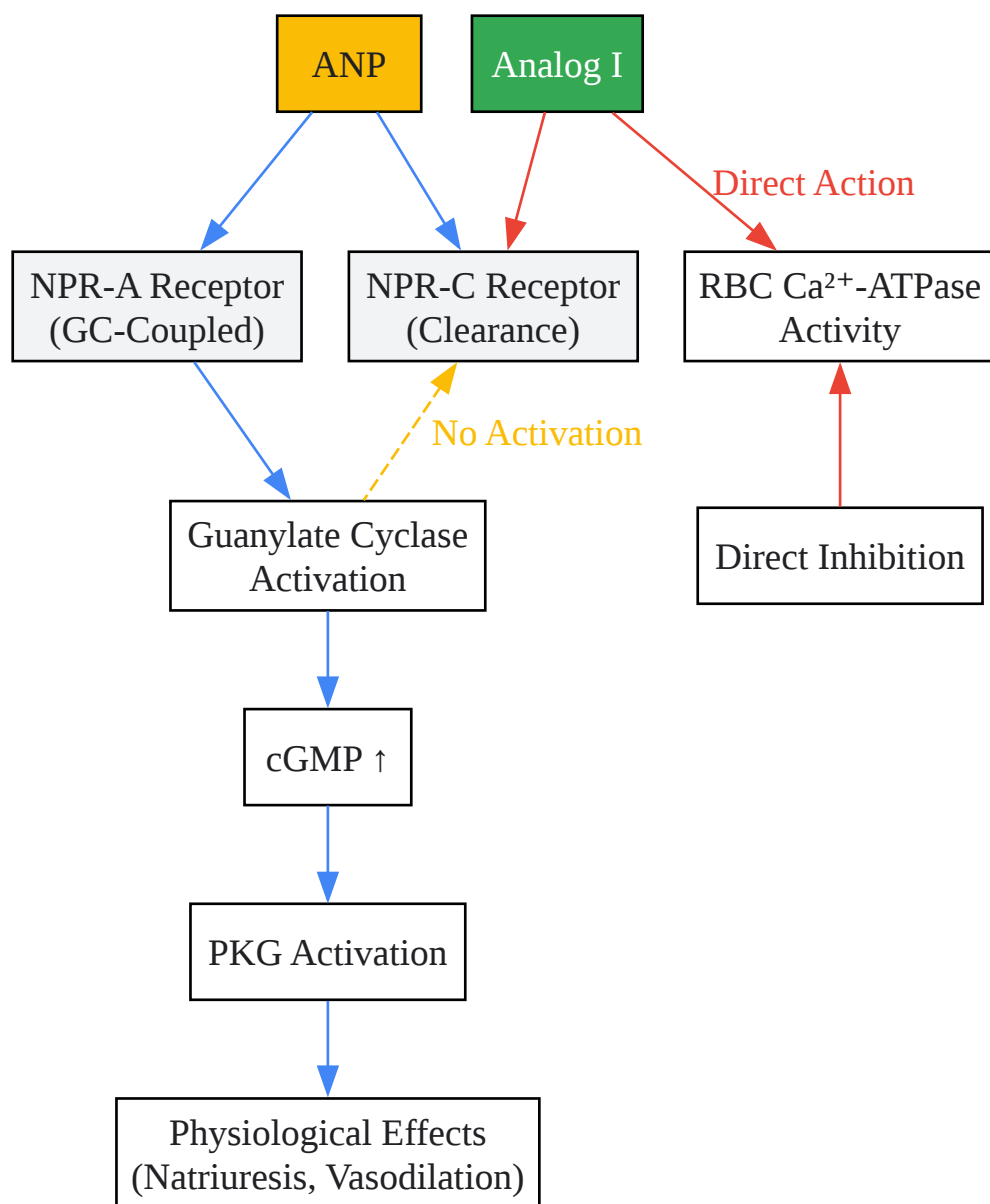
ANP

Analog I

Direct Action

NPR-A Receptor (GC-Coupled)

NPR-C Receptor (Clearance)

RBC $Ca^{2+}$-ATPase Activity

No Activation

Guanylate Cyclase Activation

Direct Inhibition

cGMP ↑

PKG Activation

Physiological Effects (Natriuresis, Vasodilation)